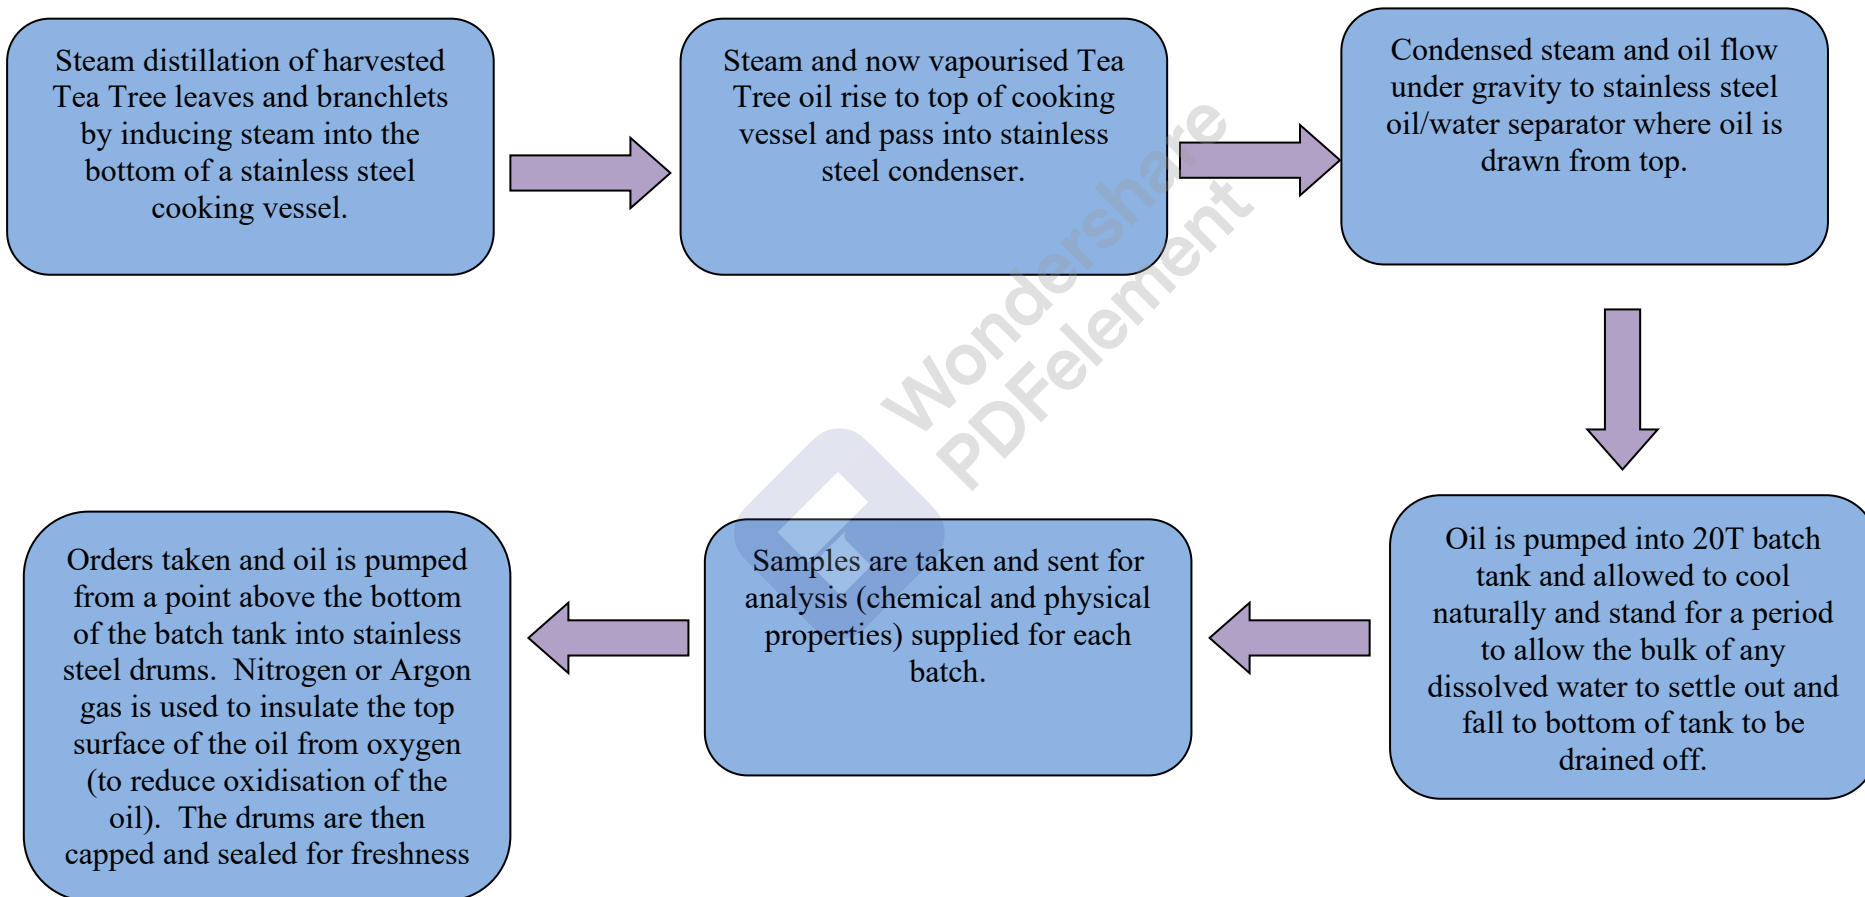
Steam distillation of harvested Tea Tree leaves and branchlets by inducing steam into the bottom of a stainless steel cooking vessel.

Steam and now vapourised Tea Tree oil rise to top of cooking vessel and pass into stainless steel condenser.

Condensed steam and oil flow under gravity to stainless steel oil/water separator where oil is drawn from top.

Oil is pumped into 20T batch tank and allowed to cool naturally and stand for a period to allow the bulk of any dissolved water to settle out and fall to bottom of tank to be drained off.

Samples are taken and sent for analysis (chemical and physical properties) supplied for each batch.

Orders taken and oil is pumped from a point above the bottom of the batch tank into stainless steel drums. Nitrogen or Argon gas is used to insulate the top surface of the oil from oxygen (to reduce oxidisation of the oil). The drums are then capped and sealed for freshness

Wondershare PDFelement